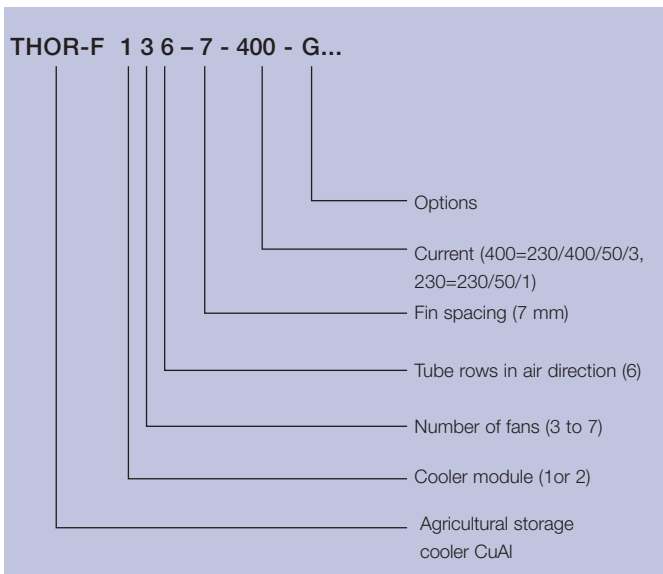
THOR-F 1 3 6 – 7 - 400 - G...

Options

Current (400=230/400/50/3, 230=230/50/1)

Fin spacing (7 mm)

Tube rows in air direction (6)

Number of fans (3 to 7)

Cooler module (1or 2)

Agricultural storage cooler CuAl